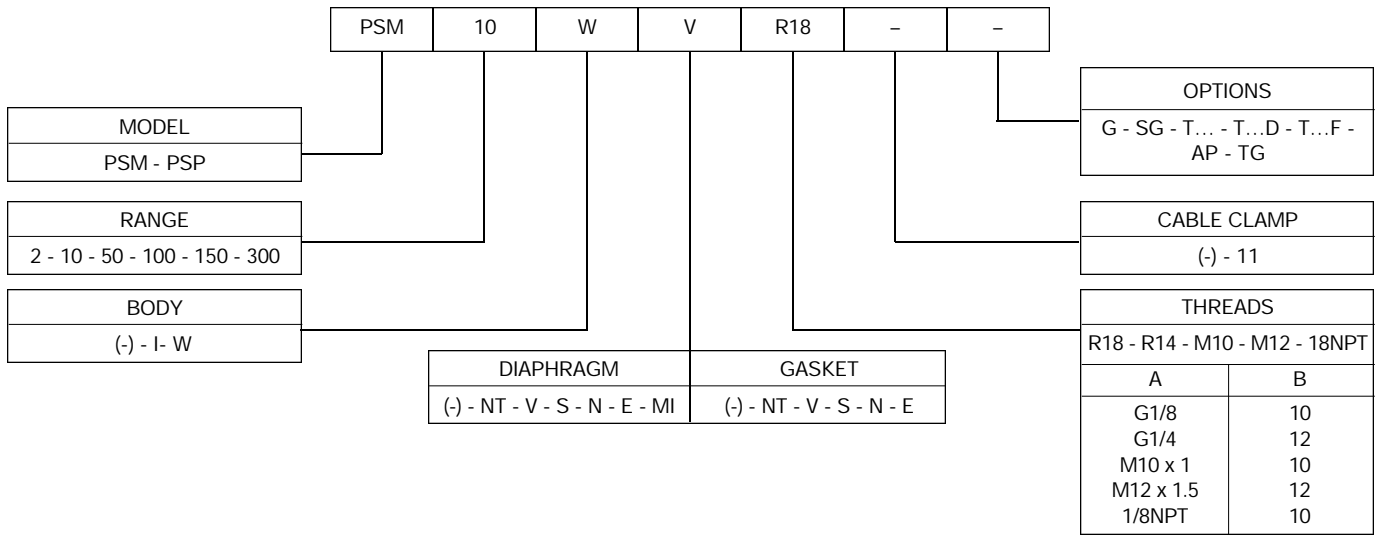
| PSM | 10 | W | V | R18 | – | – |
|---|---|---|---|---|---|---|

MODEL
PSM - PSP

RANGE
2 - 10 - 50 - 100 - 150 - 300

BODY
(-) - I- W

DIAPHRAGM
(-) - NT - V - S - N - E - MI

GASKET
(-) - NT - V - S - N - E

OPTIONS
G - SG - T… - T…D - T…F - AP - TG

CABLE CLAMP
(-) - 11

THREADS
R18 - R14 - M10 - M12 - 18NPT

| A | B |
|---|---|
| G1/8 | 10 |
| G1/4 | 12 |
| M10 x 1 | 10 |
| M12 x 1.5 | 12 |
| 1/8NPT | 10 |